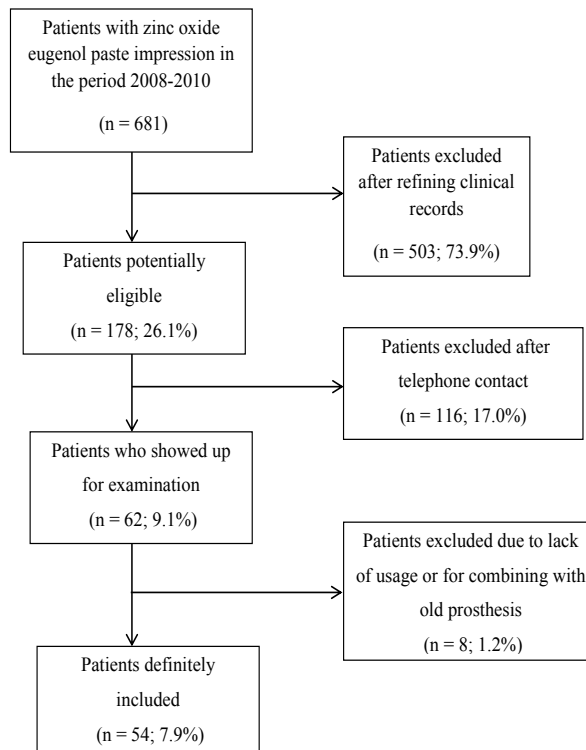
Patients with zinc oxide eugenol paste impression in the period 2008-2010

(n = 681)

Patients excluded after refining clinical records

(n = 503; 73.9%)

Patients potentially eligible

(n = 178; 26.1%)

Patients excluded after telephone contact

(n = 116; 17.0%)

Patients who showed up for examination

(n = 62; 9.1%)

Patients excluded due to lack of usage or for combining with old prosthesis

(n = 8; 1.2%)

Patients definitely included

(n = 54; 7.9%)